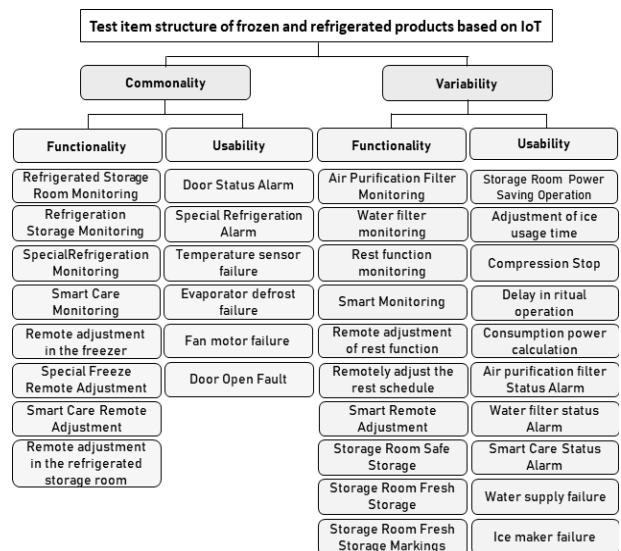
Test item structure of frozen and refrigerated products based on IoT

Commonality

Functionality

Refrigerated Storage Room Monitoring

Refrigeration Storage Monitoring

SpecialRefrigeration Monitoring

Smart Care Monitoring

Remote adjustment in the freezer

Special Freeze Remote Adjustment

Smart Care Remote Adjustment

Remote adjustment in the refrigerated storage room

Usability

Door Status Alarm

Special Refrigeration Alarm

Temperature sensor failure

Evaporator defrost failure

Fan motor failure

Door Open Fault

Variability

Functionality

Air Purification Filter Monitoring

Water filter monitoring

Rest function monitoring

Smart Monitoring

Remote adjustment of rest function

Remotely adjust the rest schedule

Smart Remote Adjustment

Storage Room Safe Storage

Storage Room Fresh Storage

Storage Room Fresh Storage Markings

Usability

Storage Room Power Saving Operation

Adjustment of ice usage time

Compression Stop

Delay in ritual operation

Consumption power calculation

Air purification filter Status Alarm

Water filter status Alarm

Smart Care Status Alarm

Water supply failure

Ice maker failure